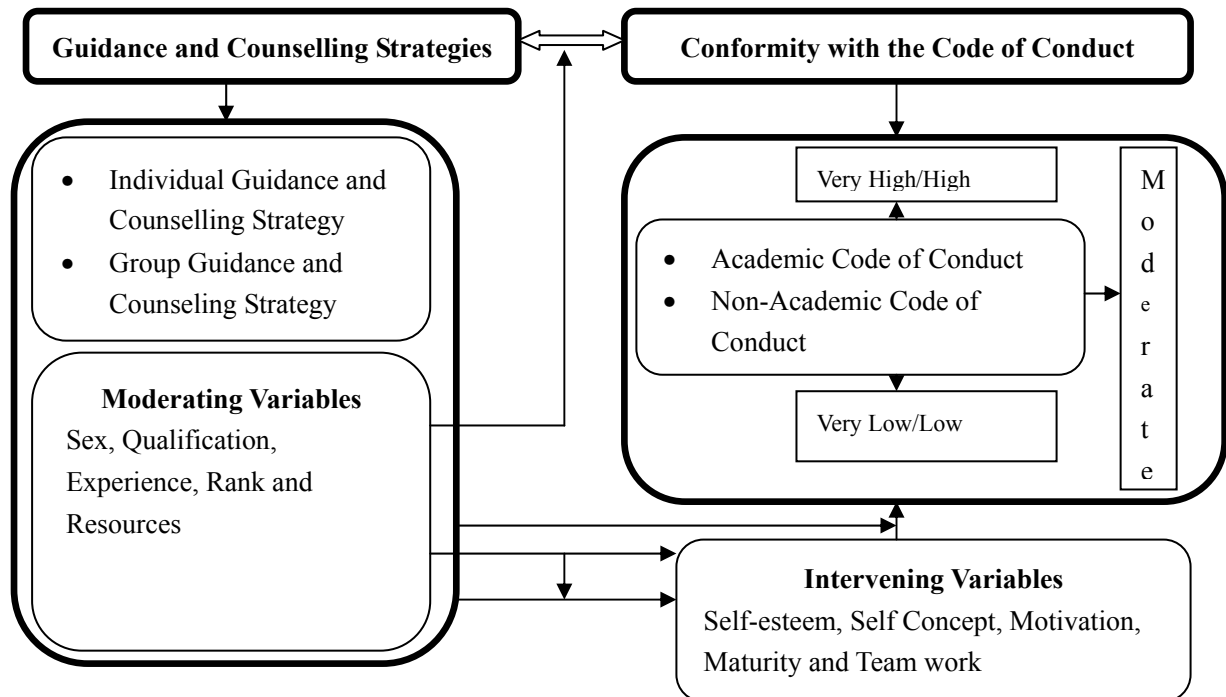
Guidance and Counselling Strategies

Conformity with the Code of Conduct

- Individual Guidance and Counselling Strategy
- Group Guidance and Counseling Strategy

Moderating Variables
Sex, Qualification, Experience, Rank and Resources

Very High/High

- Academic Code of Conduct
- Non-Academic Code of Conduct

Very Low/Low

M
o
d
e
r
a
t
e

Intervening Variables
Self-esteem, Self Concept, Motivation, Maturity and Team work